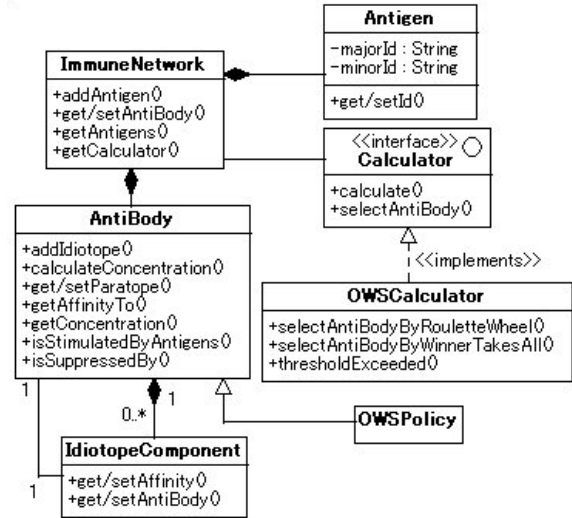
Antigen

-majorId : String
-minorId : String

+get/setId()

ImmuneNetwork

+addAntigen()
+get/setAntiBody()
+getAntigens()
+getCalculator()

<<interface>>
Calculator

+calculate()
+selectAntiBody()

AntiBody

+addIdiotope()
+calculateConcentration()
+get/setParatope()
+getAffinityTo()
+getConcentration()
+isStimulatedByAntigens()
+isSuppressedBy()

<<implements>>

OWSCalculator

+selectAntiBodyByRouletteWheel()
+selectAntiBodyByWinnerTakesAll()
+thresholdExceeded()

1

0..*

1

OWSPolicy

IdiotopeComponent

+get/setAffinity()
+get/setAntiBody()

1